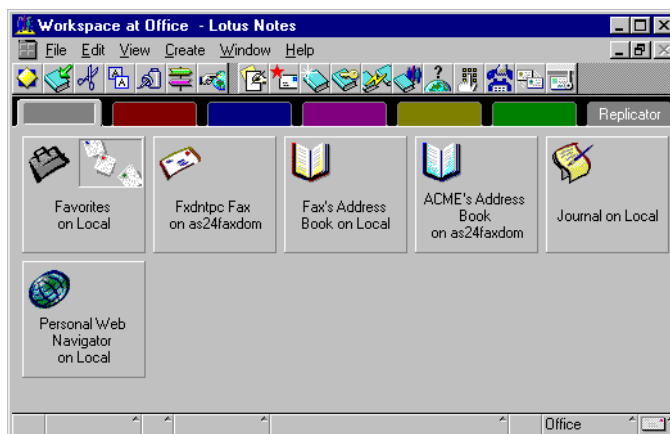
Workspace at Office - Lotus Notes

File Edit View Create Window Help

Replicator

Favorites on Local

Fxdntpc Fax on as24faxdom

Fax's Address Book on Local

ACME's Address Book on as24faxdom

Journal on Local

Personal Web Navigator on Local

Office